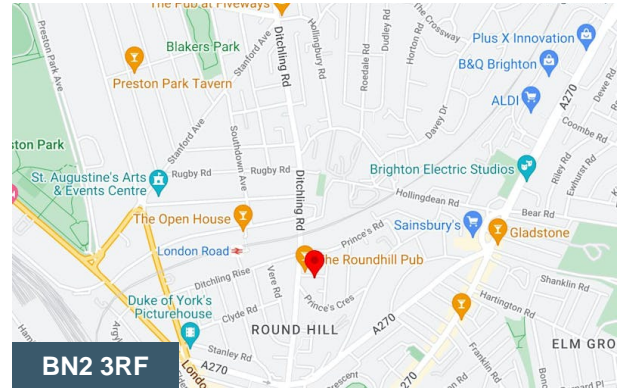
The Pub at Fiveways
Preston Park Ave
Blakers Park
Stanford Ave
Ditchling Rd
Hollingbury Rd
Dudley Rd
Horton Rd
The Crossway
Plus X Innovation
B&Q Brighton
Roedale Rd
Preston Park Tavern
ALDI
A270
Dewe Rd
Coombe Rd
ston Park
Stanford Ave
Southdown Ave
Davey Dr
St. Augustine's Arts & Events Centre
Rugby Rd
Rugby Rd
Ditchling Rd
Brighton Electric Studios
Riley Rd
Ewhurst Rd
Hollingdean Rd
Bear Rd
The Open House
Prince's Rd
Sainsbury's
Gladstone
London Road
Ditchling Rise
The Roundhill Pub
Shanklin Rd
Vere Rd
Prince's Cres
Hartington Rd
Duke of York's Picturehouse
Clyde Rd
ROUND HILL
A270
Stanley Rd
ELM GRO
BN2 3RF
A270
London
A270
Franklin Rd
Crescent